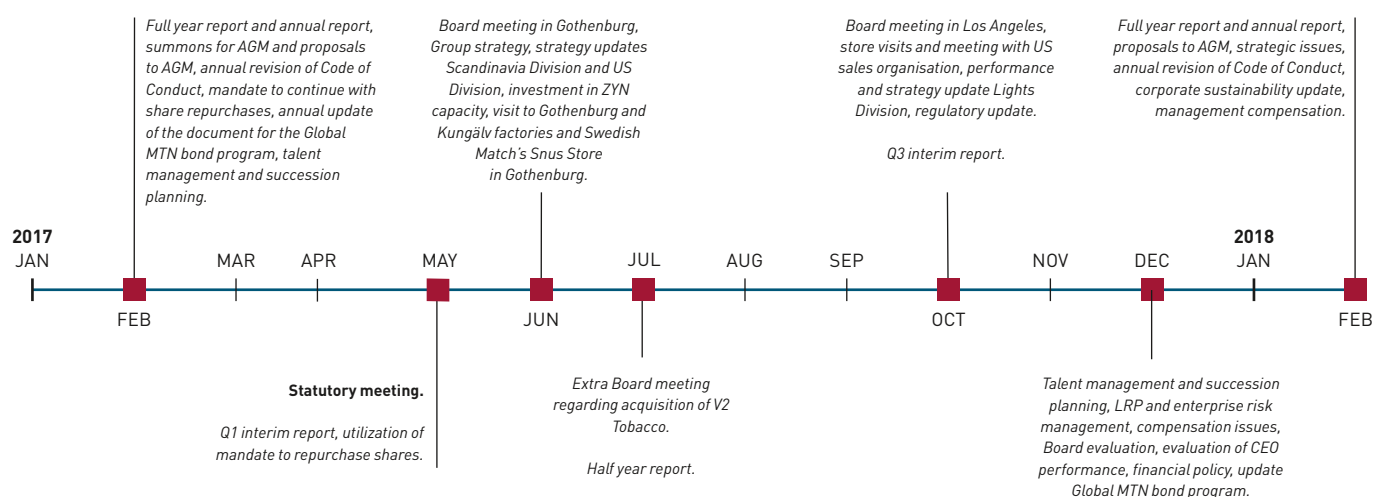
Full year report and annual report, summons for AGM and proposals to AGM, annual revision of Code of Conduct, mandate to continue with share repurchases, annual update of the document for the Global MTN bond program, talent management and succession planning.

Board meeting in Gothenburg, Group strategy, strategy updates Scandinavia Division and US Division, investment in ZYN capacity, visit to Gothenburg and Kungälv factories and Swedish Match's Snus Store in Gothenburg.

Board meeting in Los Angeles, store visits and meeting with US sales organisation, performance and strategy update Lights Division, regulatory update.

Q3 interim report.

Full year report and annual report, proposals to AGM, strategic issues, annual revision of Code of Conduct, corporate sustainability update, management compensation.

2017
JAN

FEB

MAR

APR

MAY

JUN

JUL

AUG

SEP

OCT

NOV

DEC

2018
JAN

FEB

Statutory meeting.

Q1 interim report, utilization of mandate to repurchase shares.

Extra Board meeting regarding acquisition of V2 Tobacco.

Half year report.

Talent management and succession planning, LRP and enterprise risk management, compensation issues, Board evaluation, evaluation of CEO performance, financial policy, update Global MTN bond program.